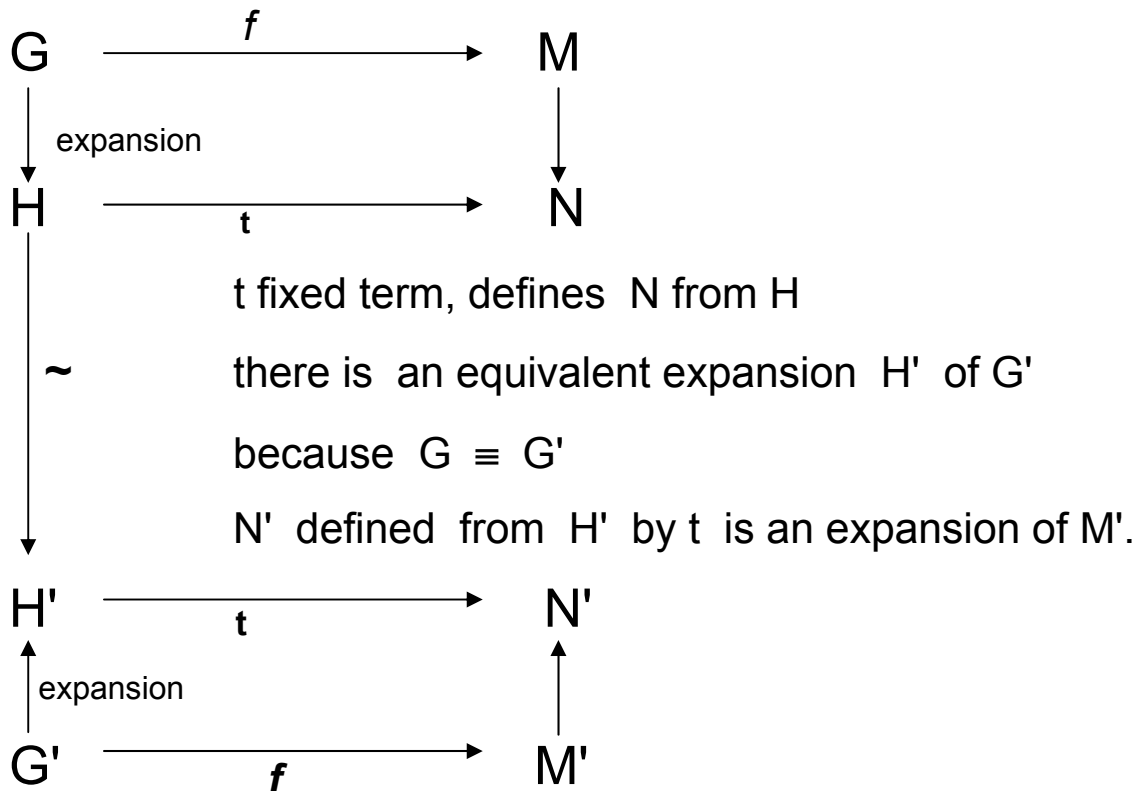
G $\xrightarrow{f}$ M

expansion

H $\xrightarrow{t}$ N

t fixed term, defines N from H

~

there is an equivalent expansion H' of G'

because G $\equiv$ G'

N' defined from H' by t is an expansion of M'.

H' $\xrightarrow{t}$ N'

expansion

G' $\xrightarrow{f}$ M'